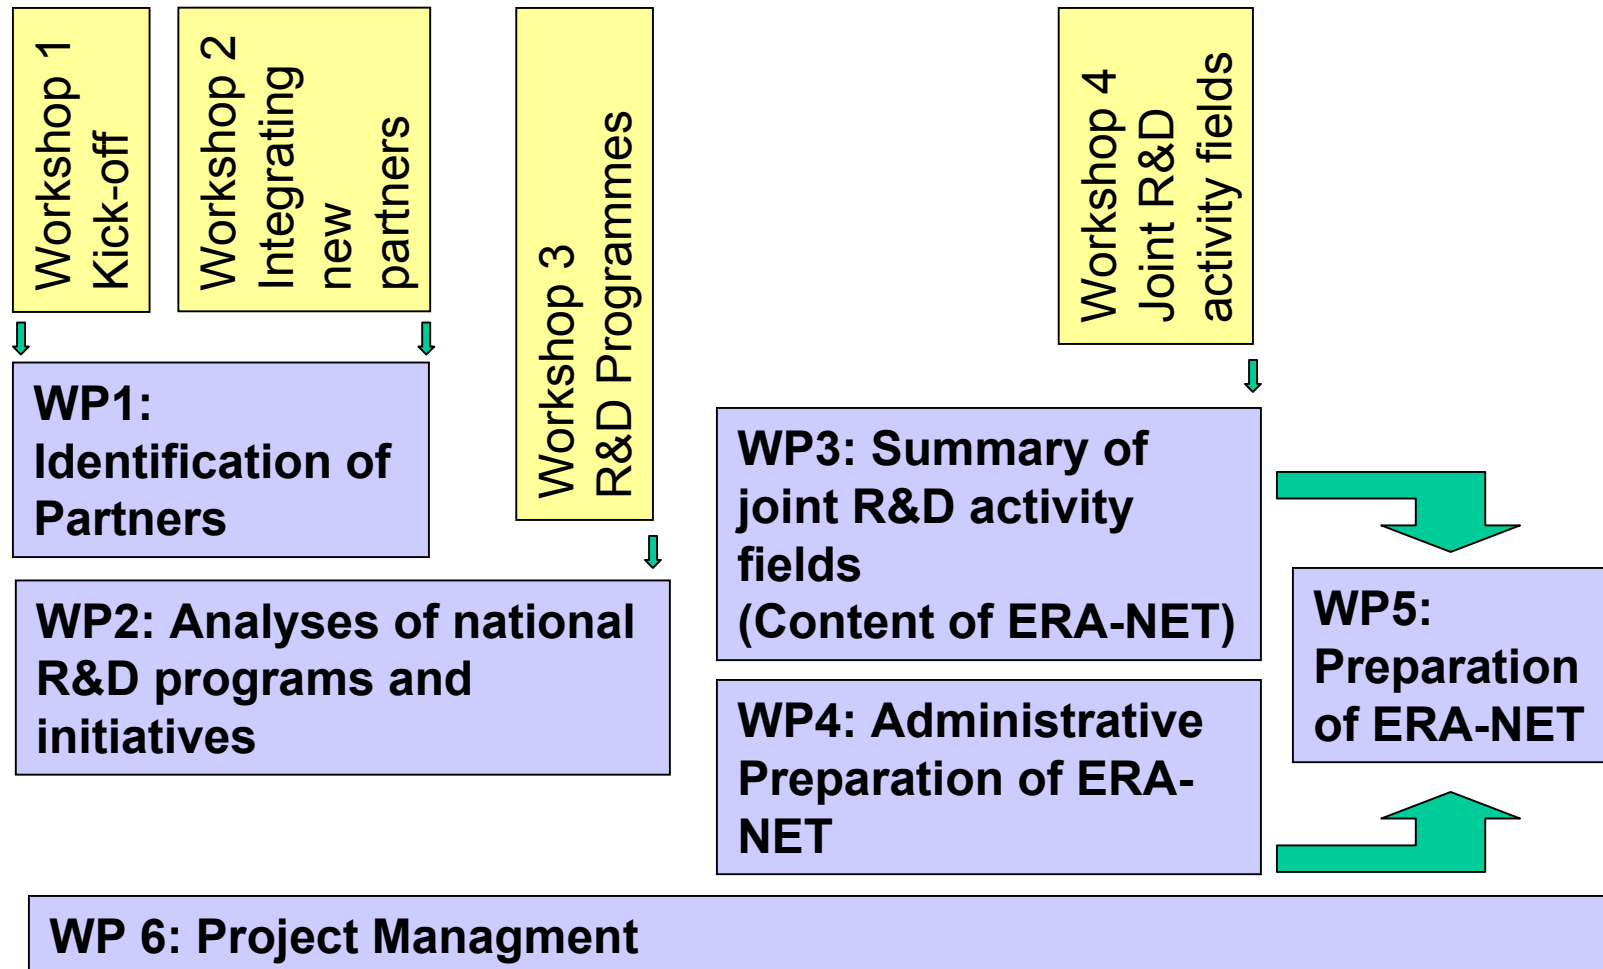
Workshop 1
Kick-off

Workshop 2
Integrating
new
partners

Workshop 3
R&D Programmes

Workshop 4
Joint R&D
activity fields

WP1:
Identification of
Partners

WP2: Analyses of national
R&D programs and
initiatives

WP3: Summary of
joint R&D activity
fields
(Content of ERA-NET)

WP4: Administrative
Preparation of ERA-NET

WP5:
Preparation
of ERA-NET

WP 6: Project Managment